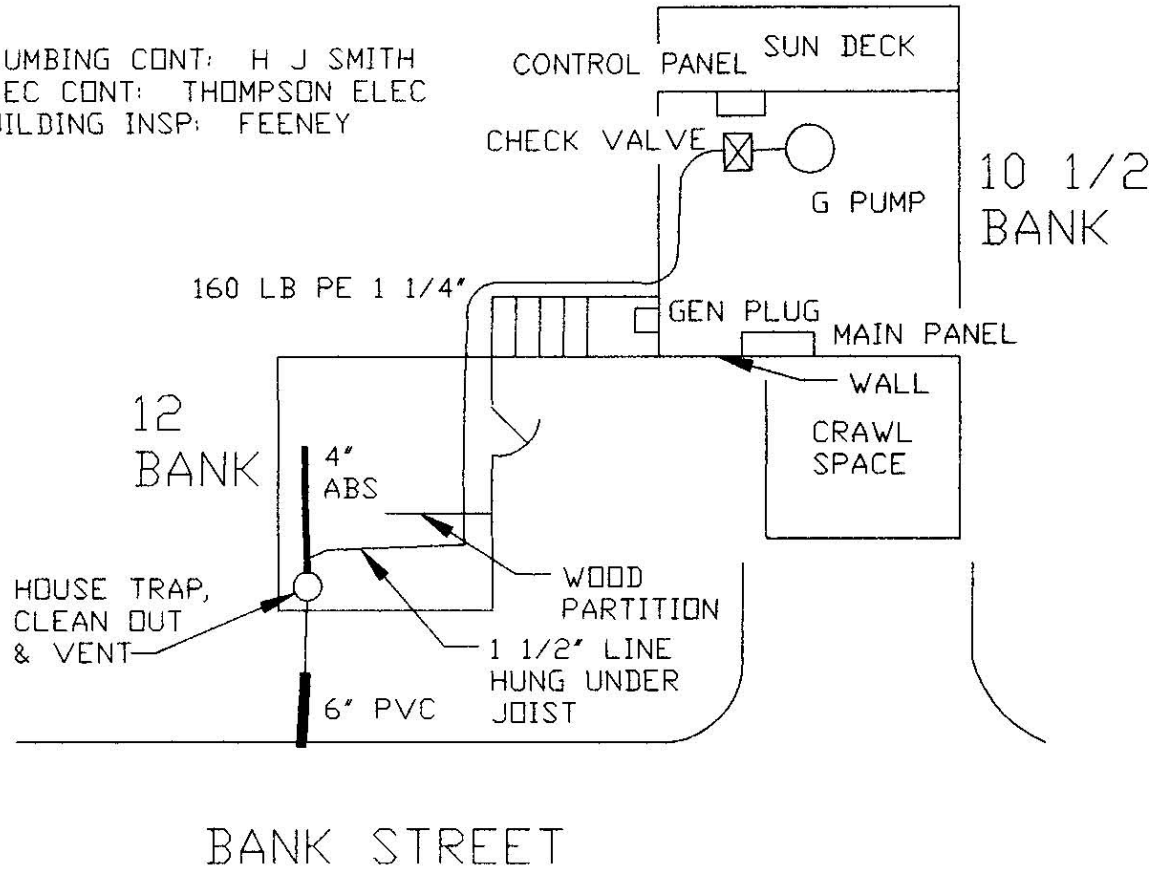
UMBING CONT: H J SMITH
EC CONT: THOMPSON ELEC
ILDING INSP: FEENEY

CONTROL PANEL SUN DECK

CHECK VALVE

G PUMP

10 1/2
BANK

160 LB PE 1 1/4"

GEN PLUG

MAIN PANEL

WALL

12
BANK

4"
ABS

CRAWL
SPACE

WOOD
PARTITION

HOUSE TRAP,
CLEAN OUT
& VENT

1 1/2" LINE
HUNG UNDER
JOIST

6" PVC

BANK STREET